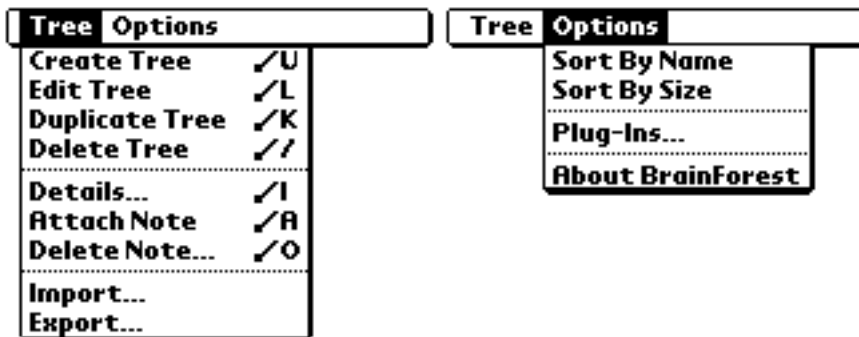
Tree Options
Create Tree ⁄U
Edit Tree ⁄L
Duplicate Tree ⁄K
Delete Tree ⁄/
Details... ⁄I
Attach Note ⁄A
Delete Note... ⁄O
Import...
Export...

Tree Options
Sort By Name
Sort By Size
Plug-Ins...
About BrainForest